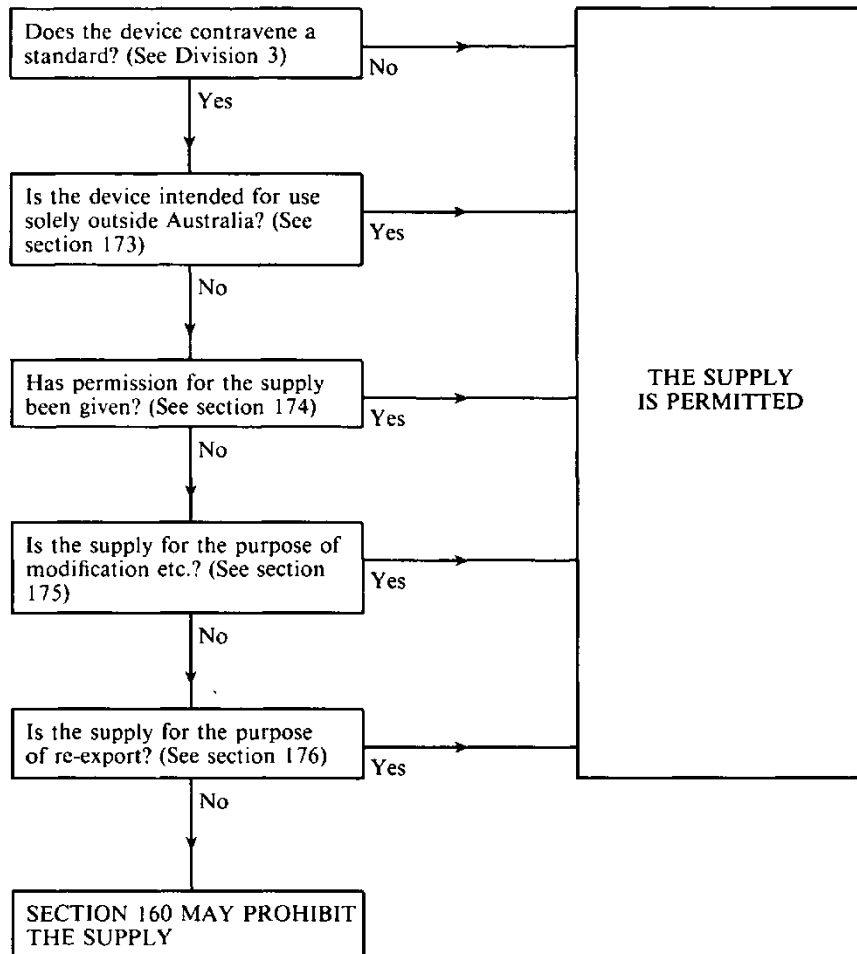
Does the device contravene a standard? (See Division 3)

No

Yes

Is the device intended for use solely outside Australia? (See section 173)

Yes

No

Has permission for the supply been given? (See section 174)

Yes

No

Is the supply for the purpose of modification etc.? (See section 175)

Yes

No

Is the supply for the purpose of re-export? (See section 176)

Yes

No

SECTION 160 MAY PROHIBIT THE SUPPLY

THE SUPPLY IS PERMITTED